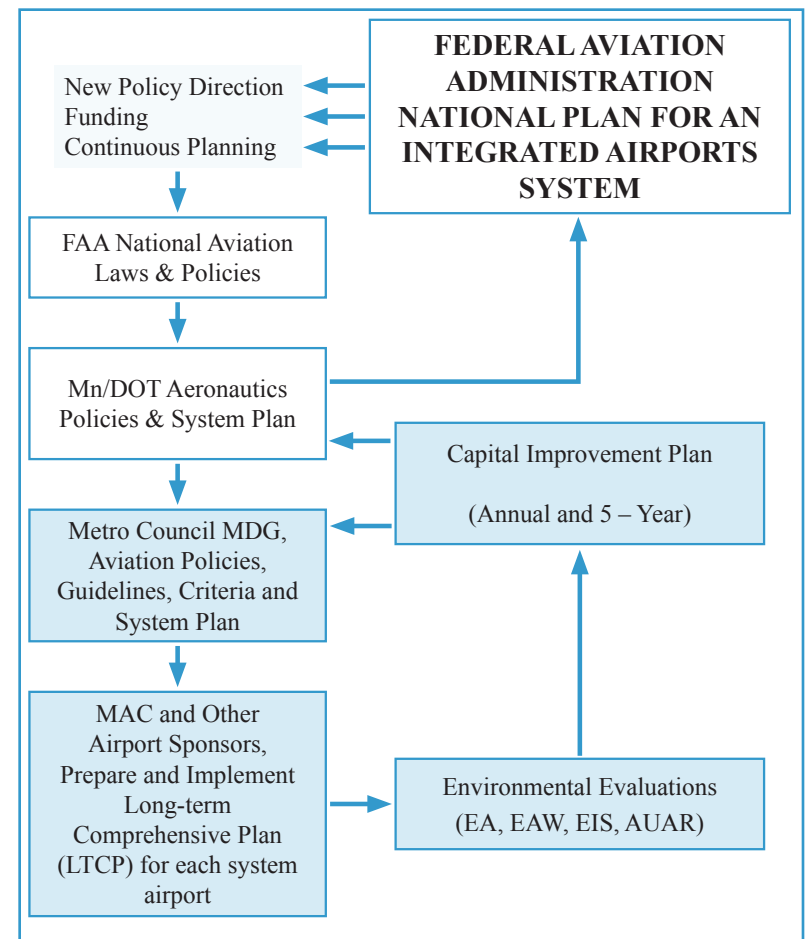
FEDERAL AVIATION ADMINISTRATION NATIONAL PLAN FOR AN INTEGRATED AIRPORTS SYSTEM

New Policy Direction
Funding
Continuous Planning

FAA National Aviation Laws & Policies

Mn/DOT Aeronautics Policies & System Plan

Capital Improvement Plan

(Annual and 5 – Year)

Metro Council MDG, Aviation Policies, Guidelines, Criteria and System Plan

MAC and Other Airport Sponsors, Prepare and Implement Long-term Comprehensive Plan (LTCP) for each system airport

Environmental Evaluations (EA, EAW, EIS, AUAR)